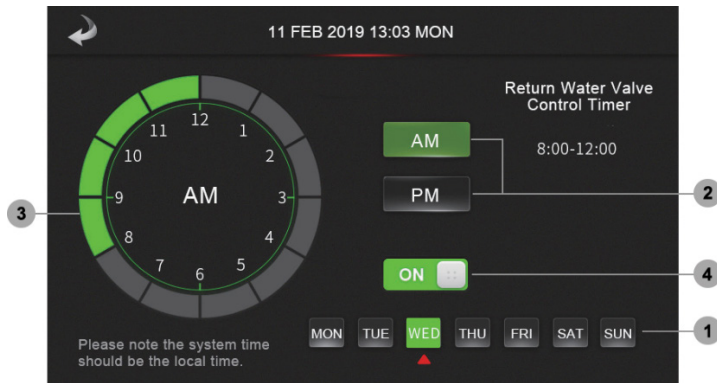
11 FEB 2019 13:03 MON

Return Water Valve Control Timer

8:00-12:00

AM

PM

ON

12
1
2
3
4
5
6
7
8
9
10
11

AM

3

2

4

1

MON TUE WED THU FRI SAT SUN

Please note the system time should be the local time.